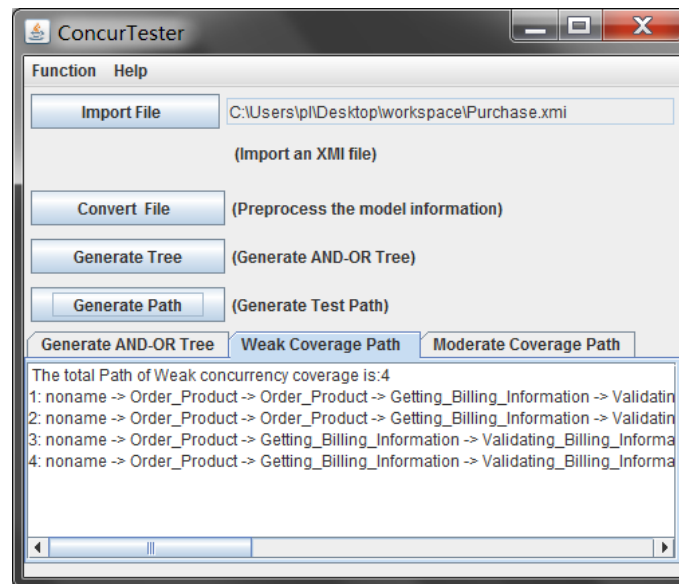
ConcurTester

Function Help

Import File C:\Users\pl\Desktop\workspace\Purchase.xmi

(Import an XMI file)

Convert File (Preprocess the model information)

Generate Tree (Generate AND-OR Tree)

Generate Path (Generate Test Path)

Generate AND-OR Tree | Weak Coverage Path | Moderate Coverage Path

The total Path of Weak concurrency coverage is:4
1: noname -> Order_Product -> Order_Product -> Getting_Billing_Information -> Validatin
2: noname -> Order_Product -> Order_Product -> Getting_Billing_Information -> Validatin
3: noname -> Order_Product -> Getting_Billing_Information -> Validating_Billing_Informa
4: noname -> Order_Product -> Getting_Billing_Information -> Validating_Billing_Informa